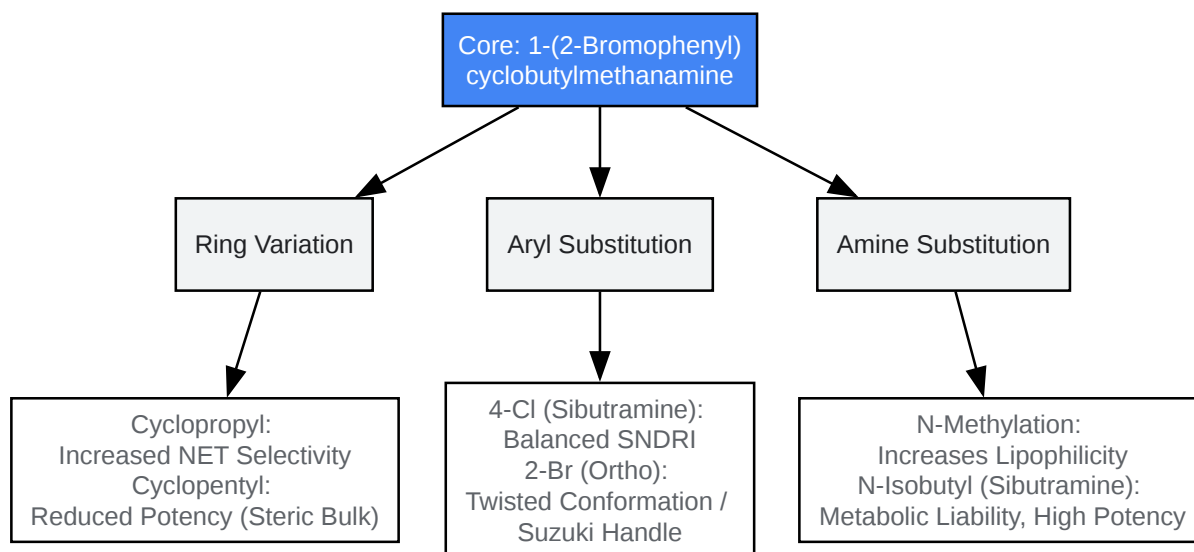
Core: 1-(2-Bromophenyl) cyclobutylmethanamine

Ring Variation

Aryl Substitution

Amine Substitution

Cyclopropyl:
Increased NET Selectivity
Cyclopentyl:
Reduced Potency (Steric Bulk)

4-Cl (Sibutramine):
Balanced SNDRI
2-Br (Ortho):
Twisted Conformation /
Suzuki Handle

N-Methylation:
Increases Lipophilicity
N-Isobutyl (Sibutramine):
Metabolic Liability, High Potency